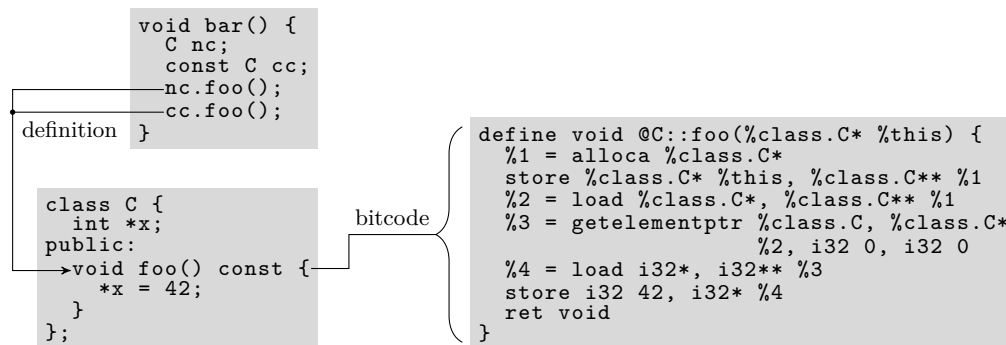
void bar() {
  C nc;
  const C cc;
  nc.foo();
  cc.foo();
}

definition

class C {
  int *x;
public:
  void foo() const {
    *x = 42;
  }
};

bitcode

define void @C::foo(%class.C* %this) {
  %1 = alloca %class.C*
  store %class.C* %this, %class.C** %1
  %2 = load %class.C*, %class.C** %1
  %3 = getelementptr %class.C, %class.C*
                      %2, i32 0, i32 0
  %4 = load i32*, i32** %3
  store i32 42, i32* %4
  ret void
}